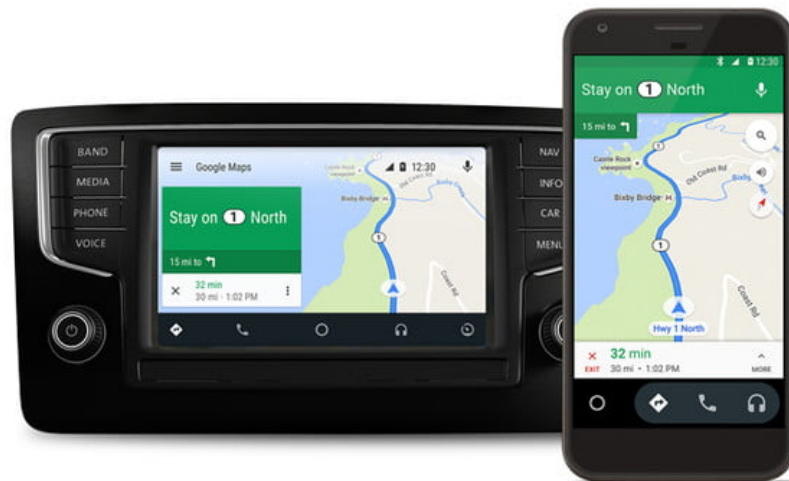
BAND
MEDIA
PHONE
VOICE

Google Maps
12:30
Stay on 1 North
15 mi to
32 min
30 mi • 1:02 PM
Bixby Bridge
Old Coast Rd
Coast Rd
1

NAV
INFO
CAR
MENU

12:30
Stay on 1 North
15 mi to
Castle Rock viewpoint
Old Coast Rd
Bixby Bridge
1
Coast Rd
Hwy 1 North
32 min
EXIT
30 mi • 1:02 PM
MORE